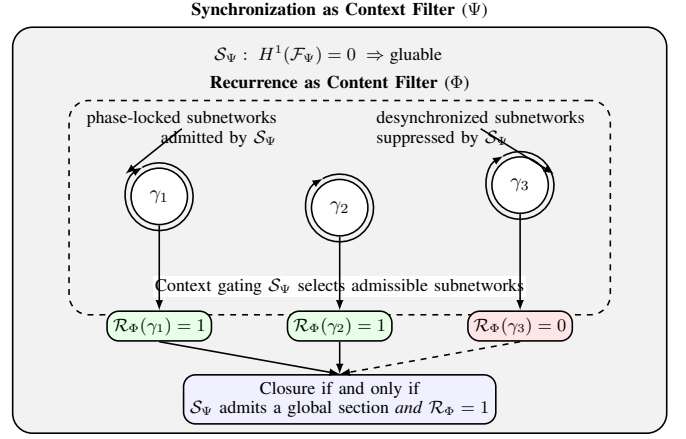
Synchronization as Context Filter $(\Psi)$

$\mathcal{S}_\Psi : H^1(\mathcal{F}_\Psi) = 0 \Rightarrow$ gluable

Recurrence as Content Filter $(\Phi)$

phase-locked subnetworks admitted by $\mathcal{S}_\Psi$

desynchronized subnetworks suppressed by $\mathcal{S}_\Psi$

$\gamma_1$

$\gamma_2$

$\gamma_3$

Context gating $\mathcal{S}_\Psi$ selects admissible subnetworks

$\mathcal{R}_\Phi(\gamma_1) = 1$

$\mathcal{R}_\Phi(\gamma_2) = 1$

$\mathcal{R}_\Phi(\gamma_3) = 0$

Closure if and only if $\mathcal{S}_\Psi$ admits a global section *and* $\mathcal{R}_\Phi = 1$